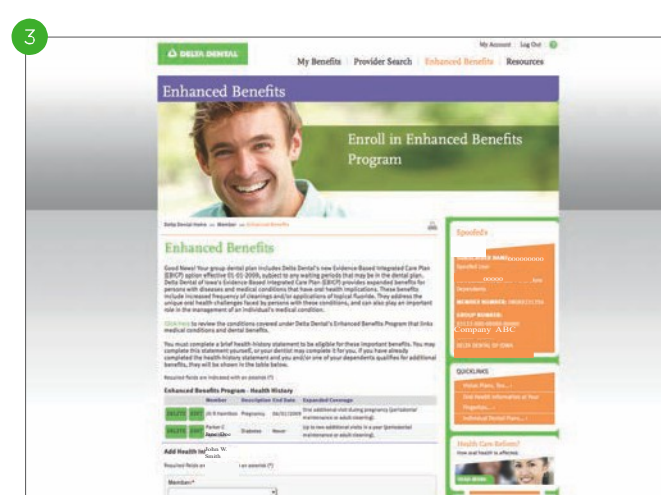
3

DELTA DENTAL

My Account | Log Out

My Benefits | Provider Search | Enhanced Benefits | Resources

Enhanced Benefits

Enroll in Enhanced Benefits Program

Delta Dental Home >> Member >> Enhanced Benefits

Enhanced Benefits

Good News! Your group dental plan includes Delta Dental's new Evidence-Based Integrated Care Plan (EBICP) option effective 01-01-2009, subject to any waiting periods that may be in the dental plan. Delta Dental of Iowa's Evidence Based Integrated Care Plan (EBICP) provides expanded benefits for persons with diseases and medical conditions that have oral health implications. These benefits include increased frequency of cleanings and/or applications of topical fluoride. They address the unique oral health challenges faced by persons with these conditions, and can also play an important role in the management of an individual's medical condition.

Click Here to review the conditions covered under Delta Dental's Enhanced Benefits Program that links medical conditions and dental benefits.

You must complete a brief health history statement to be eligible for these important benefits. You may complete this statement yourself, or your dentist may complete it for you. If you have already completed the health history statement and you and/or one of your dependents qualifies for additional benefits, they will be shown in the table below.

Required fields are indicated with an asterisk (*)

Enhanced Benefits Program - Health History

| | Member | Description | End Date | Expanded Coverage |
|---|---|---|---|---|
| DELETE EDIT | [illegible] | Pregnancy | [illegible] | One additional visit during pregnancy (periodontal maintenance or adult cleaning) |
| DELETE EDIT | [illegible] | Diabetes | Never | Up to two additional visits in a year (periodontal maintenance or adult cleaning) |

Add Health Ins John W. Smith

Required fields are indicated with an asterisk (*)

Member:*

Spotlight

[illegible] 000000000

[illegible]

00000 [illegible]

MEMBER NUMBER: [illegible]

GROUP NUMBER:

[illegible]

Company ABC

DELTA DENTAL OF IOWA

QUICKLINKS

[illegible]

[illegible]

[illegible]

Health Care Reform?

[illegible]